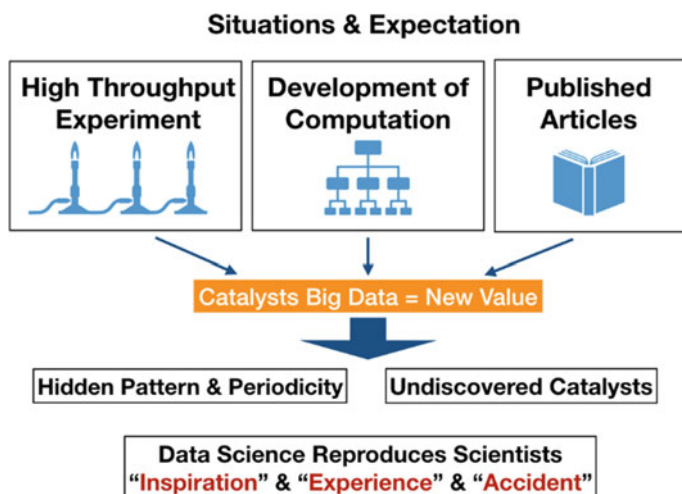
Situations & Expectation

High Throughput Experiment

Development of Computation

Published Articles

Catalysts Big Data = New Value

Hidden Pattern & Periodicity

Undiscovered Catalysts

Data Science Reproduces Scientists
"Inspiration" & "Experience" & "Accident"